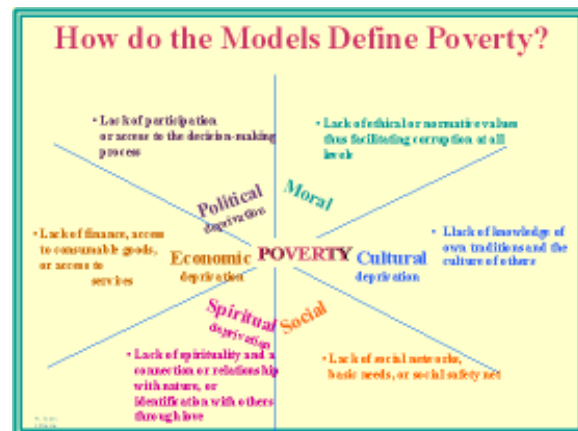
How do the Models Define Poverty?

• Lack of participation or access to the decision-making process

• Lack of ethical or normative values thus facilitating corruption at all levels

Political deprivation

Moral

• Lack of finance, access to consumable goods, or access to services

Economic deprivation

POVERTY

Cultural deprivation

• Llack of knowledge of own traditions and the culture of others

Spiritual deprivation

Social

• Lack of spirituality and a connection or relationship with nature, or identification with others through love

• Lack of social networks, basic needs, or social safety net

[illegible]